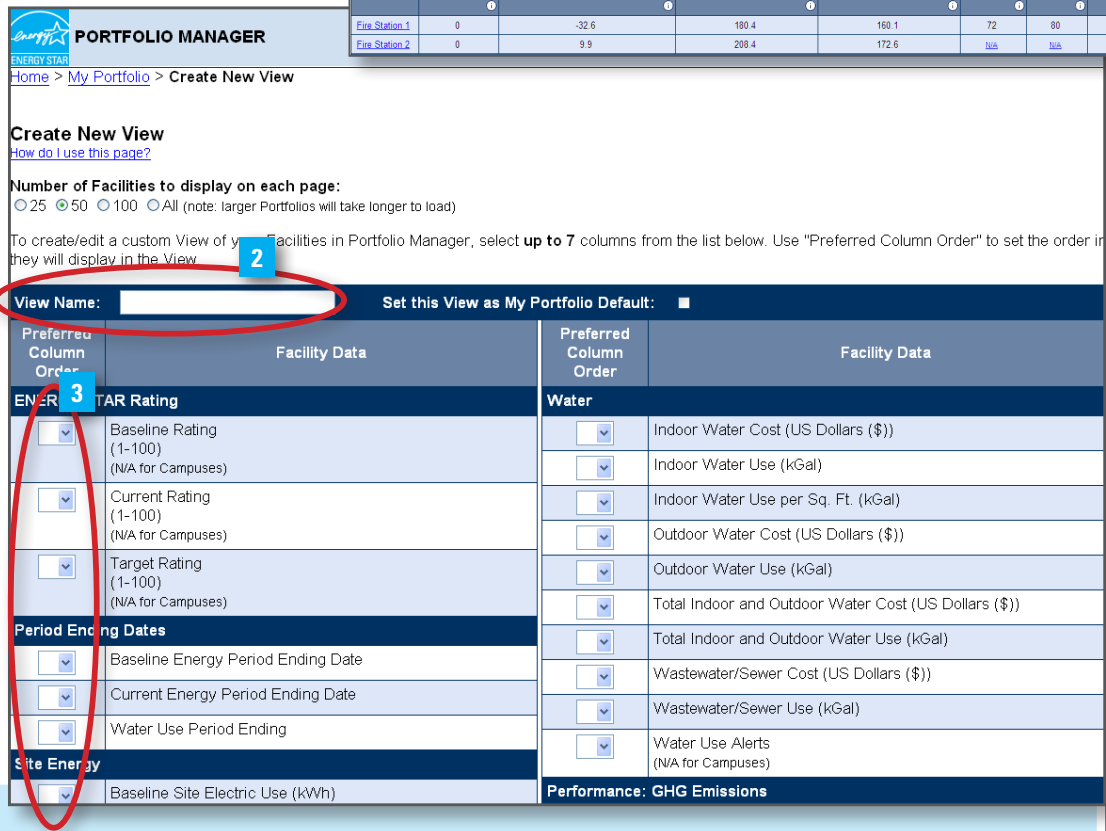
energy ENERGY STAR PORTFOLIO MANAGER

| | | | | | | |
|---|---|---|---|---|---|---|
| Fire Station 1 | 0 | -32.6 | 180.4 | 160.1 | 72 | 80 |
| Fire Station 2 | 0 | 9.9 | 208.4 | 172.6 | N/A | N/A |

Home > My Portfolio > Create New View

Create New View
How do I use this page?

Number of Facilities to display on each page:
25 50 100 All (note: larger Portfolios will take longer to load)

To create/edit a custom View of y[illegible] Facilities in Portfolio Manager, select up to 7 columns from the list below. Use "Preferred Column Order" to set the order i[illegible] they will display in the View.

2

View Name: Set this View as My Portfolio Default:

| Preferred Column Order | Facility Data |
|---|---|
| ENER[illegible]TAR Rating | |
| | Baseline Rating (1-100) (N/A for Campuses) |
| | Current Rating (1-100) (N/A for Campuses) |
| | Target Rating (1-100) (N/A for Campuses) |
| Period Ending Dates | |
| | Baseline Energy Period Ending Date |
| | Current Energy Period Ending Date |
| | Water Use Period Ending |
| Site Energy | |
| | Baseline Site Electric Use (kWh) |

3

| Preferred Column Order | Facility Data |
|---|---|
| Water | |
| | Indoor Water Cost (US Dollars ($)) |
| | Indoor Water Use (kGal) |
| | Indoor Water Use per Sq. Ft. (kGal) |
| | Outdoor Water Cost (US Dollars ($)) |
| | Outdoor Water Use (kGal) |
| | Total Indoor and Outdoor Water Cost (US Dollars ($)) |
| | Total Indoor and Outdoor Water Use (kGal) |
| | Wastewater/Sewer Cost (US Dollars ($)) |
| | Wastewater/Sewer Use (kGal) |
| | Water Use Alerts (N/A for Campuses) |
| Performance: GHG Emissions | |